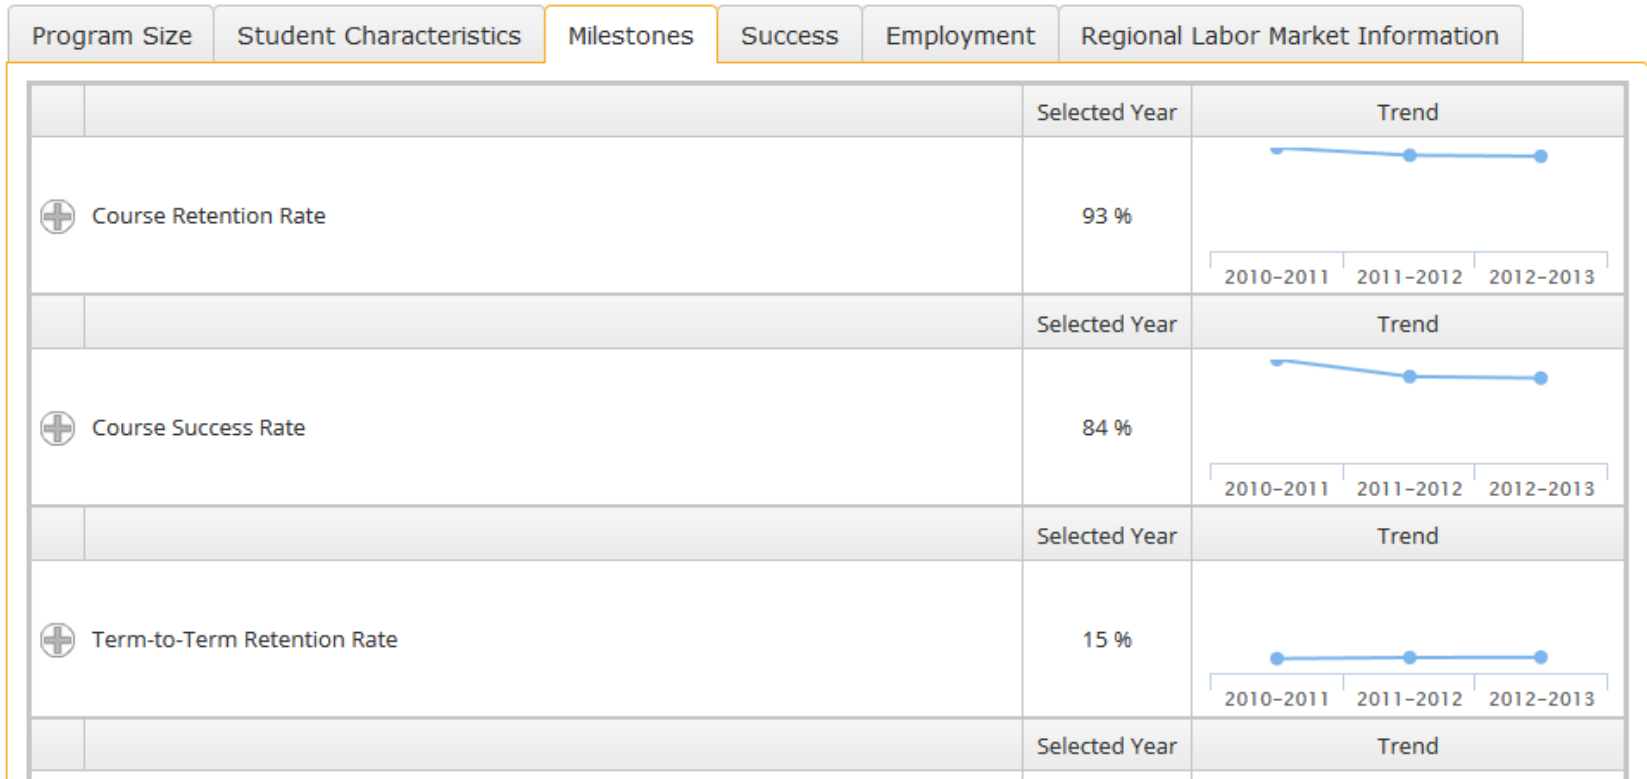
Program Size | Student Characteristics | Milestones | Success | Employment | Regional Labor Market Information

| | | Selected Year | Trend |
|---|---|---|---|
| | Course Retention Rate | 93 % | 2010-2011 2011-2012 2012-2013 |

| | | Selected Year | Trend |
|---|---|---|---|
| | Course Success Rate | 84 % | 2010-2011 2011-2012 2012-2013 |

| | | Selected Year | Trend |
|---|---|---|---|
| | Term-to-Term Retention Rate | 15 % | 2010-2011 2011-2012 2012-2013 |

| | | Selected Year | Trend |
|---|---|---|---|